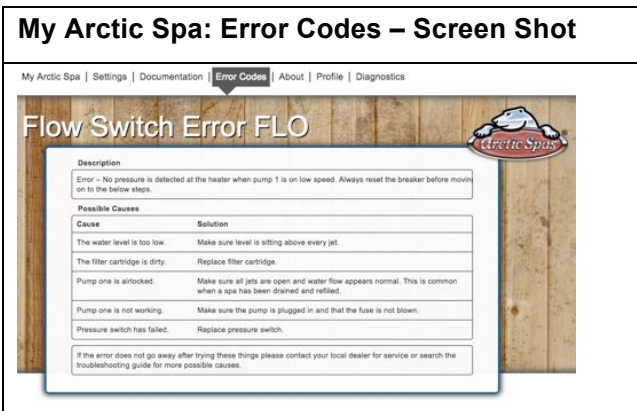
My Arctic Spa: Error Codes – Screen Shot

My Arctic Spa | Settings | Documentation | Error Codes | About | Profile | Diagnostics

Flow Switch Error FLO

Arctic Spas

Description

Error – No pressure is detected at the heater when pump 1 is on low speed. Always reset the breaker before moving on to the below steps.

Possible Causes

| Cause | Solution |
|---|---|
| The water level is too low. | Make sure level is sitting above every jet. |
| The filter cartridge is dirty. | Replace filter cartridge. |
| Pump one is airlocked. | Make sure all jets are open and water flow appears normal. This is common when a spa has been drained and refilled. |
| Pump one is not working. | Make sure the pump is plugged in and that the fuse is not blown. |
| Pressure switch has failed. | Replace pressure switch. |

If the error does not go away after trying these things please contact your local dealer for service or search the troubleshooting guide for more possible causes.